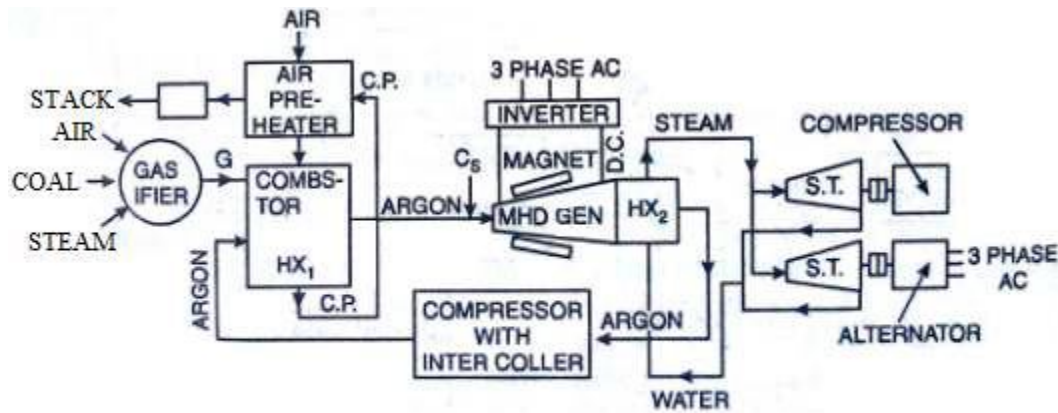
AIR
AIR PRE-HEATER
C.P.
STACK
AIR
GAS IFIER
G
COAL
STEAM
COMBS-TOR
$HX_1$
ARGON
C.P.
3 PHASE AC
INVERTER
MAGNET
D.C.
$C_S$
ARGON
MHD GEN
$HX_2$
STEAM
COMPRESSOR
S.T.
S.T.
3 PHASE AC
ALTERNATOR
COMPRESSOR WITH INTER COLLER
ARGON
WATER